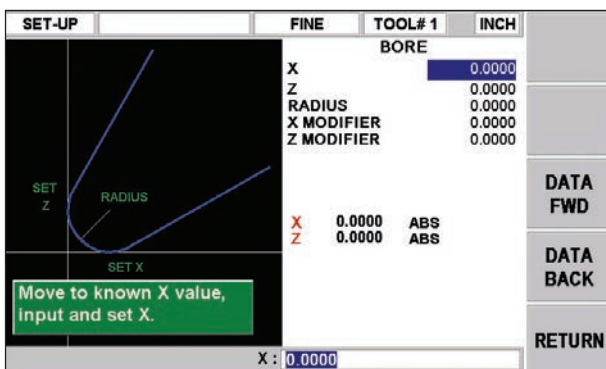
SET-UP | FINE | TOOL# 1 | INCH

BORE

X 0.0000
Z 0.0000
RADIUS 0.0000
X MODIFIER 0.0000
Z MODIFIER 0.0000

SET Z

RADIUS

SET X

X 0.0000 ABS
Z 0.0000 ABS

Move to known X value, input and set X.

DATA FWD

DATA BACK

RETURN

X : 0.0000